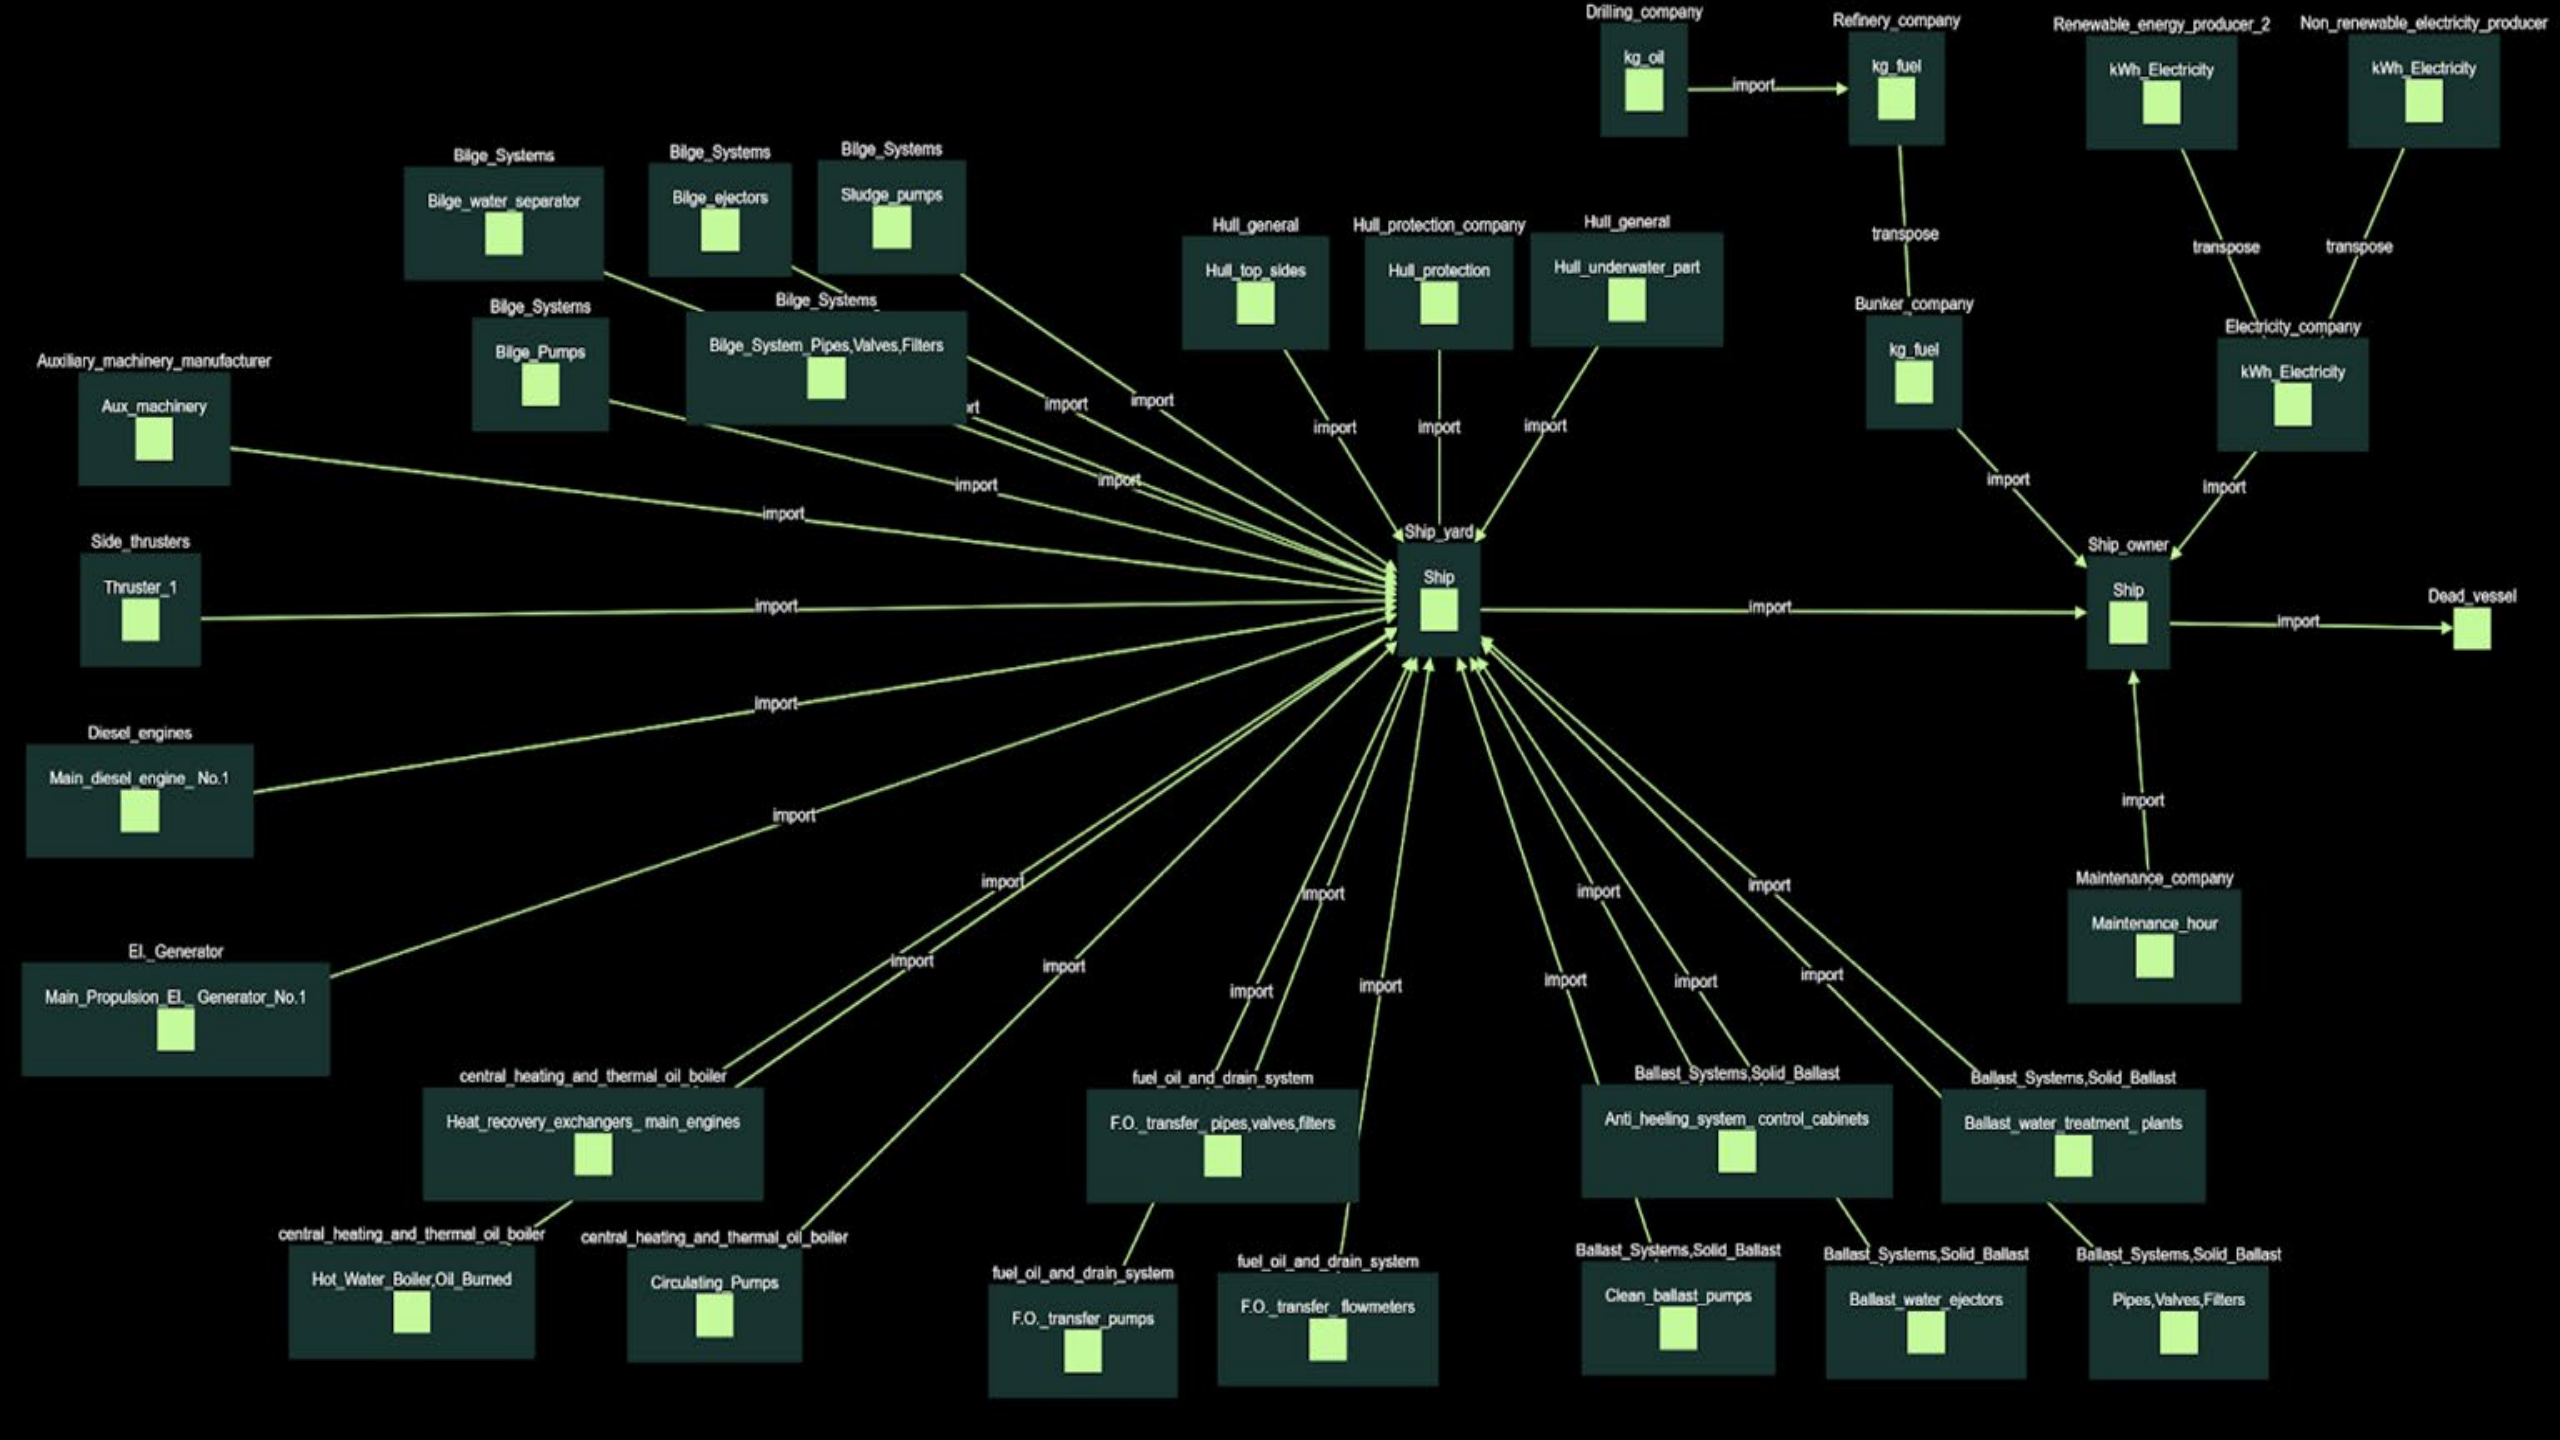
Drilling_company
kg_oil
import
Refinery_company
kg_fuel
Renewable_energy_producer_2
kWh_Electricity
Non_renewable_electricity_producer
kWh_Electricity
transpose
transpose
transpose
Bilge_Systems
Bilge_water_separator
Bilge_Systems
Bilge_ejectors
Bilge_Systems
Sludge_pumps
Hull_general
Hull_top_sides
Hull_protection_company
Hull_protection
Hull_general
Hull_underwater_part
Bunker_company
kg_fuel
Electricity_company
kWh_Electricity
Bilge_Systems
Bilge_Pumps
Bilge_Systems
Bilge_System_Pipes,Valves,Filters
Auxiliary_machinery_manufacturer
Aux_machinery
import
import
import
import
import
import
import
import
import
import
Ship_yard
Ship
Ship_owner
Ship
Dead_vessel
import
import
Side_thrusters
Thruster_1
import
import
Diesel_engines
Main_diesel_engine_No.1
import
import
El._Generator
Main_Propulsion_El._Generator_No.1
import
import
import
import
import
import
import
import
import
import
Maintenance_company
Maintenance_hour
central_heating_and_thermal_oil_boiler
Heat_recovery_exchangers_main_engines
fuel_oil_and_drain_system
F.O._transfer_pipes,valves,filters
Ballast_Systems,Solid_Ballast
Anti_heeling_system_control_cabinets
Ballast_Systems,Solid_Ballast
Ballast_water_treatment_plants
central_heating_and_thermal_oil_boiler
Hot_Water_Boiler,Oil_Burned
central_heating_and_thermal_oil_boiler
Circulating_Pumps
fuel_oil_and_drain_system
F.O._transfer_pumps
fuel_oil_and_drain_system
F.O._transfer_flowmeters
Ballast_Systems,Solid_Ballast
Clean_ballast_pumps
Ballast_Systems,Solid_Ballast
Ballast_water_ejectors
Ballast_Systems,Solid_Ballast
Pipes,Valves,Filters